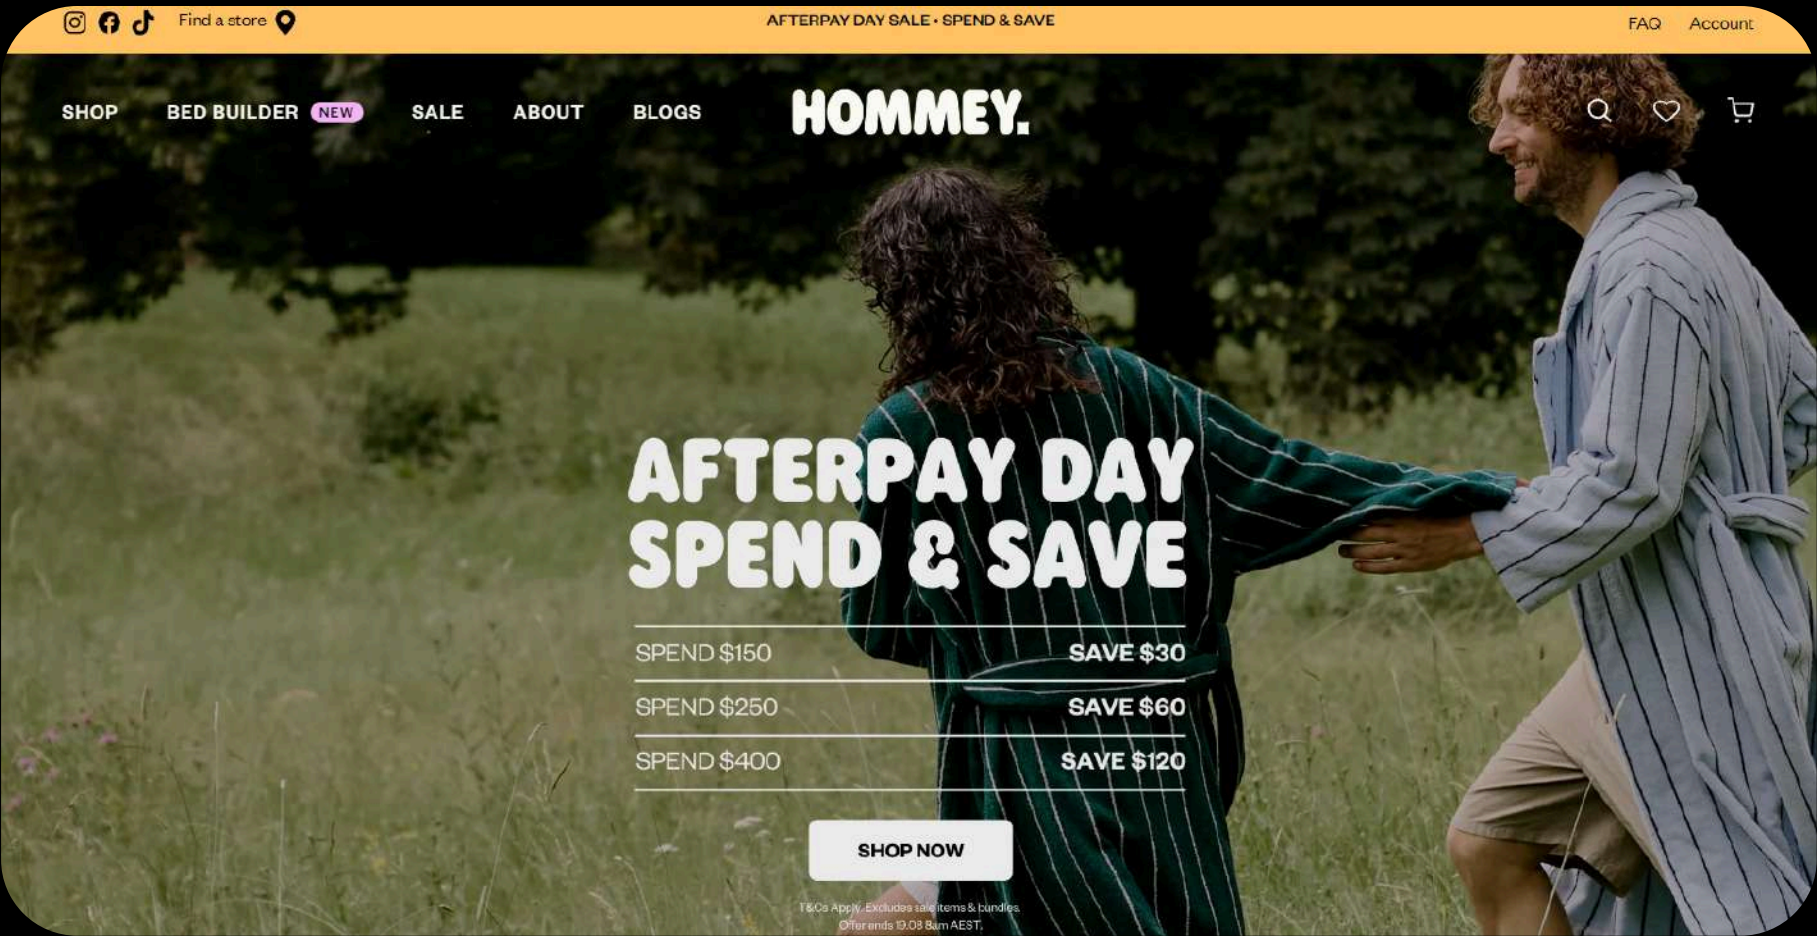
Find a store

AFTERPAY DAY SALE • SPEND & SAVE

FAQ Account

SHOP BED BUILDER NEW SALE ABOUT BLOGS

HOMMEY.

AFTERPAY DAY
SPEND & SAVE

| SPEND $150 | SAVE $30 |
|---|---|
| SPEND $250 | SAVE $60 |
| SPEND $400 | SAVE $120 |

SHOP NOW

T&Cs Apply. Excludes sale items & bundles.
Offer ends 19.08 8am AEST.